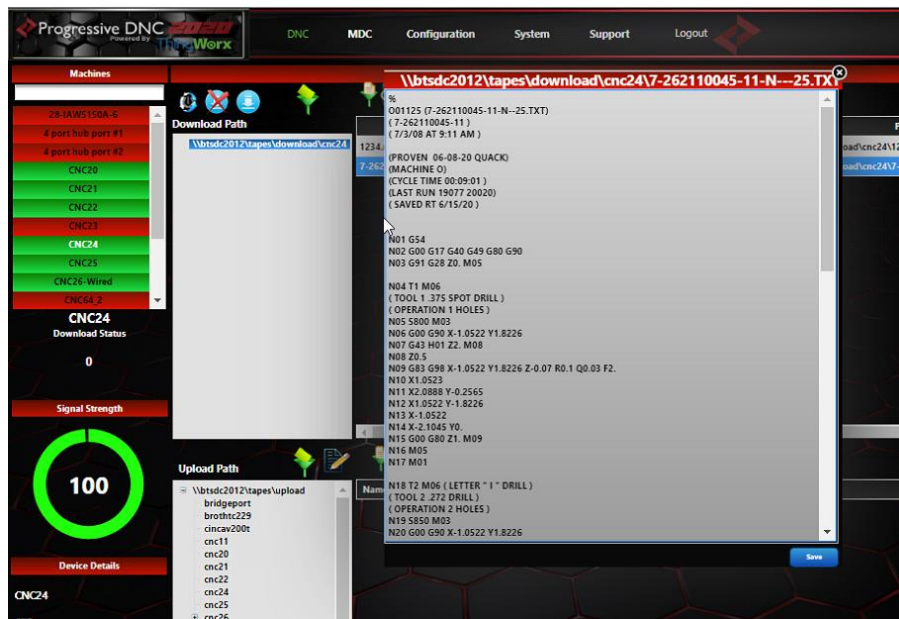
Progressive DNC 2020
Powered by ThingWorx

DNC
MDC
Configuration
System
Support
Logout

Machines

28-IAWS150A-6
4 port hub port #1
4 port hub port #2
CNC20
CNC21
CNC22
CNC23
CNC24
CNC25
CNC26-Wired
CNC64_2

CNC24
Download Status
0

Signal Strength
100

Device Details
CNC24

Download Path
\\btsdc2012\tapes\download\cnc24

1234
7-262

oad\cnc24\
oad\cnc24\7-

Upload Path
\\btsdc2012\tapes\upload
bridgeport
brothtc229
cincav200t
cnc11
cnc20
cnc21
cnc22
cnc24
cnc25
cnc26

Nam

\\btsdc2012\tapes\download\cnc24\7-262110045-11-N---25.TXT

%
O01125 (7-262110045-11-N--25.TXT)
( 7-262110045-11 )
( 7/3/08 AT 9:11 AM )

(PROVEN 06-08-20 QUACK)
(MACHINE O)
(CYCLE TIME 00:09:01 )
(LAST RUN 19077 20020)
( SAVED RT 6/15/20 )

N01 G54
N02 G00 G17 G40 G49 G80 G90
N03 G91 G28 Z0. M05

N04 T1 M06
( TOOL 1 .375 SPOT DRILL )
( OPERATION 1 HOLES )
N05 S800 M03
N06 G00 G90 X-1.0522 Y1.8226
N07 G43 H01 Z2. M08
N08 Z0.5
N09 G83 G98 X-1.0522 Y1.8226 Z-0.07 R0.1 Q0.03 F2.
N10 X1.0523
N11 X2.0888 Y-0.2565
N12 X1.0522 Y-1.8226
N13 X-1.0522
N14 X-2.1045 Y0.
N15 G00 G80 Z1. M09
N16 M05
N17 M01

N18 T2 M06 ( LETTER " I " DRILL )
( TOOL 2 .272 DRILL )
( OPERATION 2 HOLES )
N19 S850 M03
N20 G00 G90 X-1.0522 Y1.8226

Save